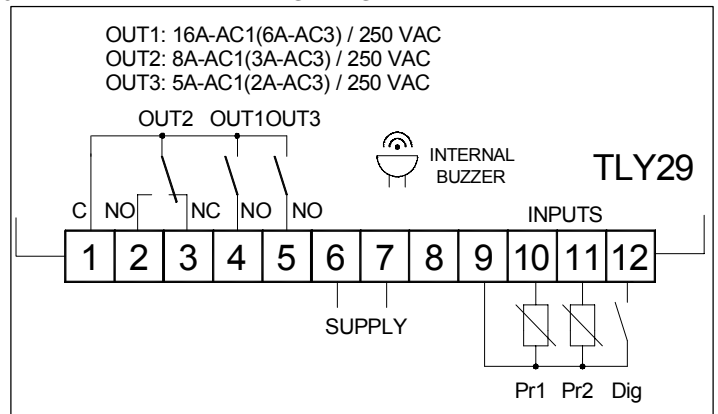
OUT1: 16A-AC1(6A-AC3) / 250 VAC
OUT2: 8A-AC1(3A-AC3) / 250 VAC
OUT3: 5A-AC1(2A-AC3) / 250 VAC

OUT2 OUT1OUT3

INTERNAL BUZZER

TLY29

C NO NC NO NO

INPUTS

1 2 3 4 5 6 7 8 9 10 11 12

SUPPLY

Pr1 Pr2 Dig